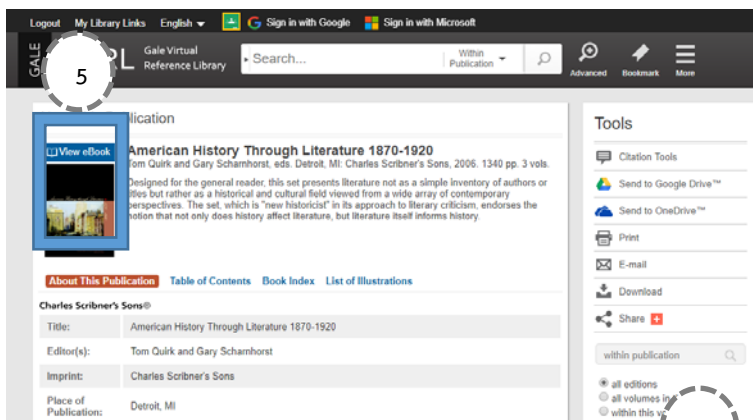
Logout My Library Links English Sign in with Google Sign in with Microsoft

GALE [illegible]RL Gale Virtual Reference Library Search... Within Publication Advanced Bookmark More

5

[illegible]lication

View eBook

American History Through Literature 1870-1920

Tom Quirk and Gary Scharnhorst, eds. Detroit, MI: Charles Scribner's Sons, 2006. 1340 pp. 3 vols.

Designed for the general reader, this set presents literature not as a simple inventory of authors or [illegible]tles but rather as a historical and cultural field viewed from a wide array of contemporary perspectives. The set, which is "new historicist" in its approach to literary criticism, endorses the notion that not only does history affect literature, but literature itself informs history.

About This Publication Table of Contents Book Index List of Illustrations

Charles Scribner's Sons®

| | |
|---|---|
| Title: | American History Through Literature 1870-1920 |
| Editor(s): | Tom Quirk and Gary Scharnhorst |
| Imprint: | Charles Scribner's Sons |
| Place of Publication: | Detroit, MI |

Tools

Citation Tools

Send to Google Drive™

Send to OneDrive™

Print

E-mail

Download

Share

within publication

all editions

all volumes in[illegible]

within this v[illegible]